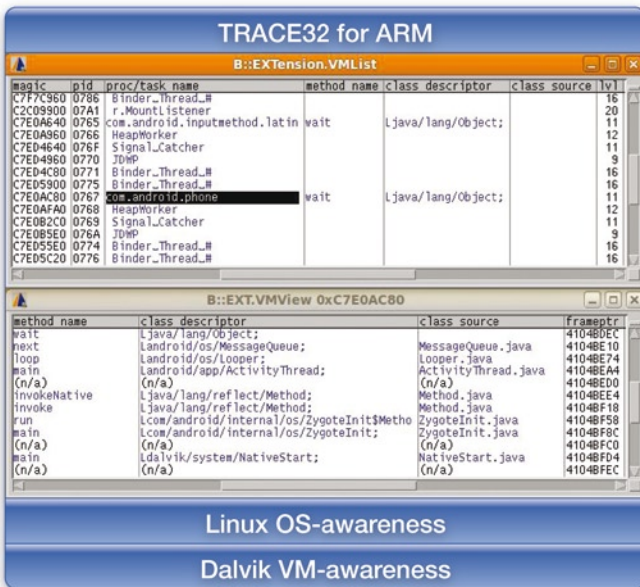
TRACE32 for ARM

B::EXTension.VMList

| magic | pid | proc/task name | method name | class descriptor | class source | lvl |
|---|---|---|---|---|---|---|
| C7F7C960 | 0786 | Binder_Thread_# | | | | 16 |
| C2C09900 | 07A1 | r.MountListener | | | | 20 |
| C7E0A640 | 0765 | com.android.inputmethod.latin | wait | Ljava/lang/Object; | | 11 |
| C7E0A960 | 0766 | HeapWorker | | | | 12 |
| C7ED4640 | 076F | Signal_Catcher | | | | 11 |
| C7ED4960 | 0770 | JDWP | | | | 9 |
| C7ED4C80 | 0771 | Binder_Thread_# | | | | 16 |
| C7ED5900 | 0775 | Binder_Thread_# | | | | 16 |
| C7E0AC80 | 0767 | com.android.phone | wait | Ljava/lang/Object; | | 11 |
| C7E0AFA0 | 0768 | HeapWorker | | | | 12 |
| C7E0B2C0 | 0769 | Signal_Catcher | | | | 11 |
| C7E0B5E0 | 076A | JDWP | | | | 9 |
| C7ED55E0 | 0774 | Binder_Thread_# | | | | 16 |
| C7ED5C20 | 0776 | Binder_Thread_# | | | | 16 |

B::EXT.VMView 0xC7E0AC80

| method name | class descriptor | class source | frameptr |
|---|---|---|---|
| wait | Ljava/lang/Object; | | 4104BDEC |
| next | Landroid/os/MessageQueue; | MessageQueue.java | 4104BE10 |
| loop | Landroid/os/Looper; | Looper.java | 4104BE74 |
| main | Landroid/app/ActivityThread; | ActivityThread.java | 4104BEA4 |
| (n/a) | (n/a) | (n/a) | 4104BED0 |
| invokeNative | Ljava/lang/reflect/Method; | Method.java | 4104BEE4 |
| invoke | Ljava/lang/reflect/Method; | Method.java | 4104BF18 |
| run | Lcom/android/internal/os/ZygoteInit$Metho | ZygoteInit.java | 4104BF58 |
| main | Lcom/android/internal/os/ZygoteInit; | ZygoteInit.java | 4104BF8C |
| (n/a) | (n/a) | (n/a) | 4104BFC0 |
| main | Ldalvik/system/NativeStart; | NativeStart.java | 4104BFD4 |
| (n/a) | (n/a) | (n/a) | 4104BFEC |

Linux OS-awareness

Dalvik VM-awareness